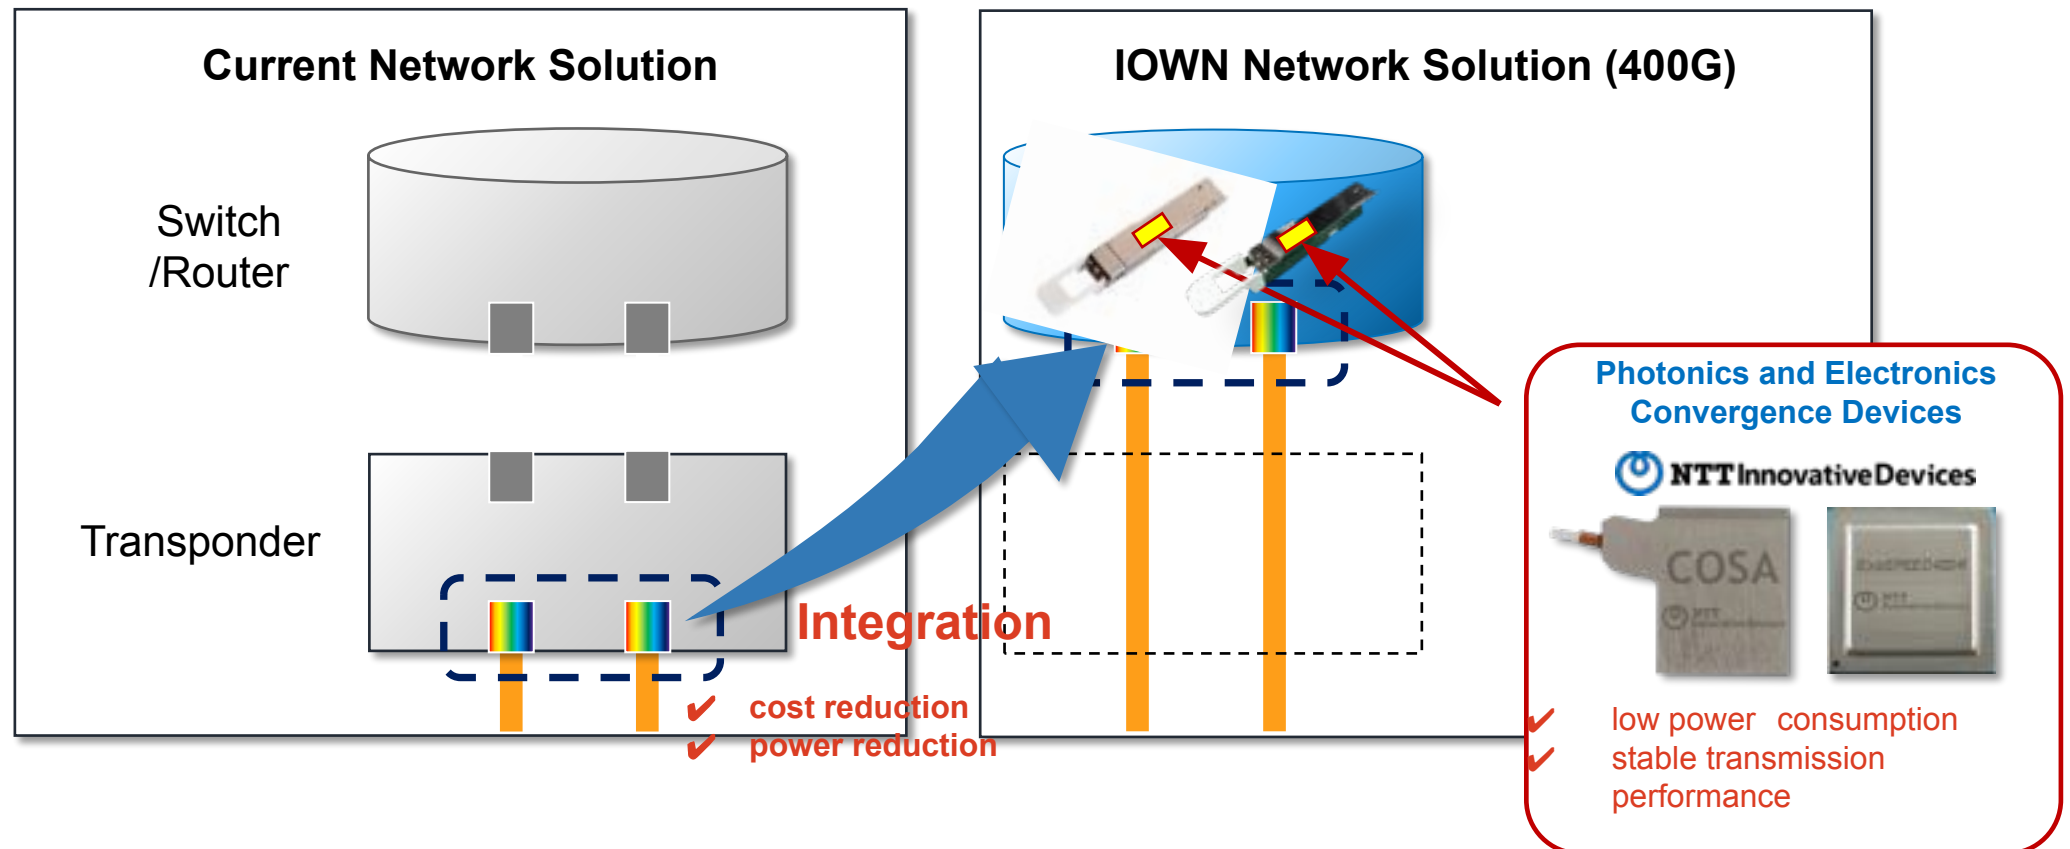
Current Network Solution

Switch /Router

Transponder

Integration

✔ cost reduction
✔ power reduction

IOWN Network Solution (400G)

Photonics and Electronics Convergence Devices

NTT Innovative Devices

COSA

✔ low power consumption
✔ stable transmission performance